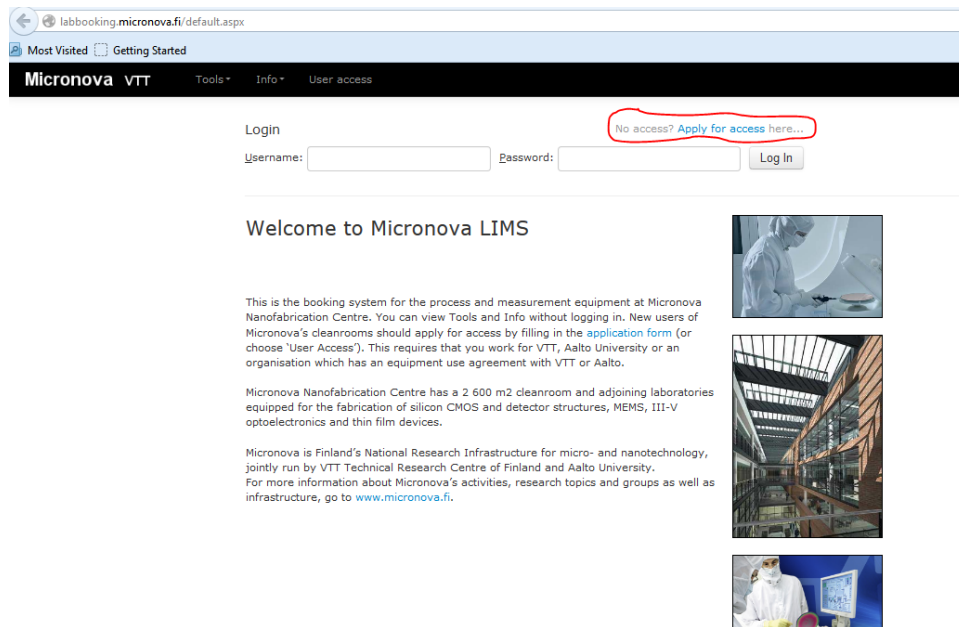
labbooking.micronova.fi/default.aspx

Most Visited  Getting Started

Micronova VTT  Tools▾  Info▾  User access

Login

No access? Apply for access here...

Username:  Password:  Log In

Welcome to Micronova LIMS

This is the booking system for the process and measurement equipment at Micronova Nanofabrication Centre. You can view Tools and Info without logging in. New users of Micronova's cleanrooms should apply for access by filling in the application form (or choose 'User Access'). This requires that you work for VTT, Aalto University or an organisation which has an equipment use agreement with VTT or Aalto.

Micronova Nanofabrication Centre has a 2 600 m2 cleanroom and adjoining laboratories equipped for the fabrication of silicon CMOS and detector structures, MEMS, III-V optoelectronics and thin film devices.

Micronova is Finland's National Research Infrastructure for micro- and nanotechnology, jointly run by VTT Technical Research Centre of Finland and Aalto University.
For more information about Micronova's activities, research topics and groups as well as infrastructure, go to www.micronova.fi.